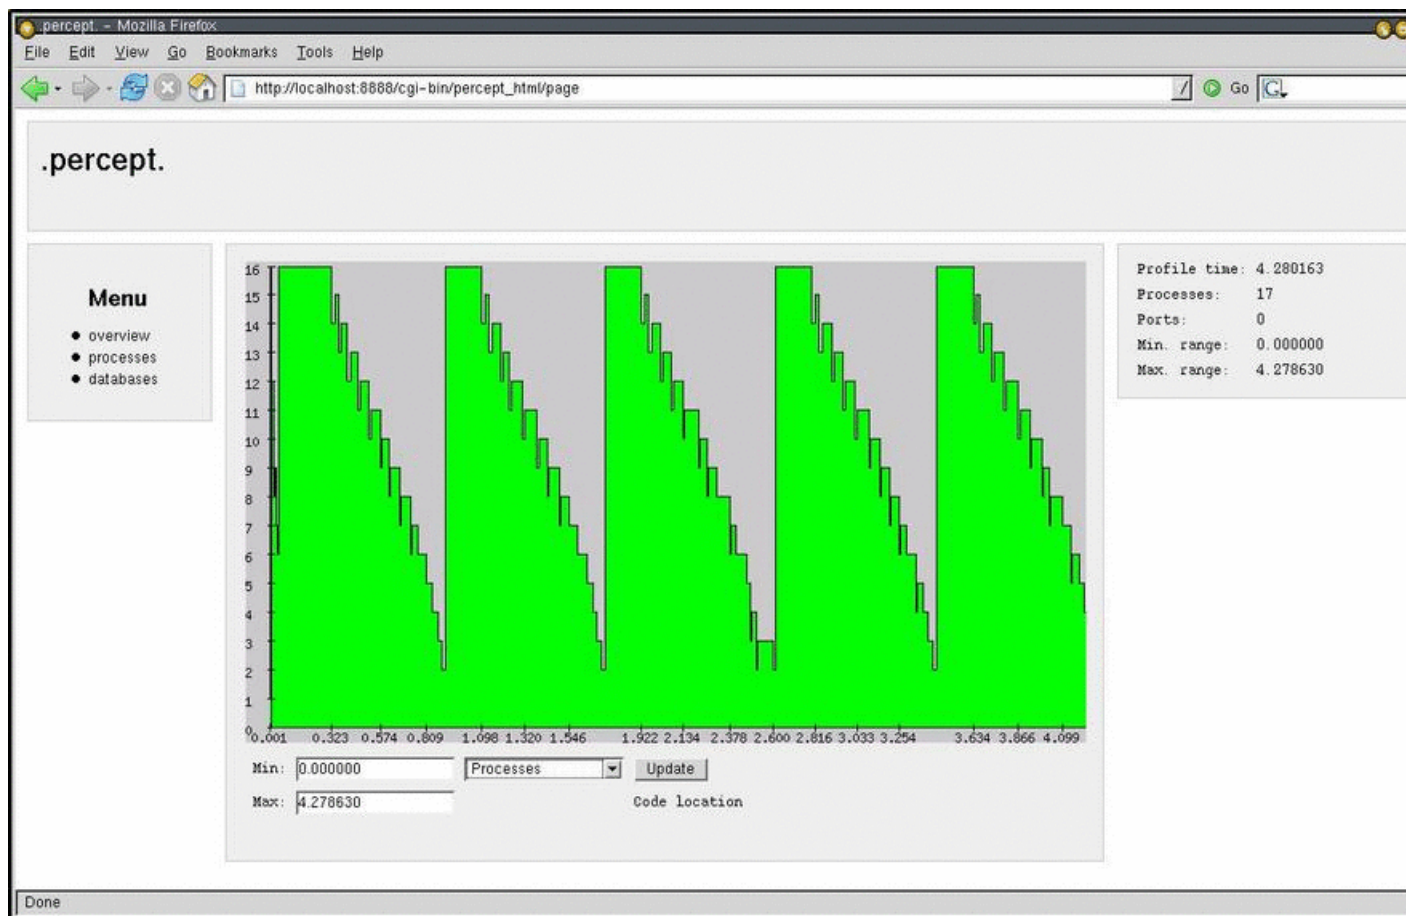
.percept. - Mozilla Firefox

File Edit View Go Bookmarks Tools Help

http://localhost:8888/cgi-bin/percept_html/page

Go

.percept.

Menu

- overview
- processes
- databases

16
15
14
13
12
11
10
9
8
7
6
5
4
3
2
1
0

0.001 0.323 0.574 0.809 1.098 1.320 1.546 1.922 2.134 2.378 2.600 2.816 3.033 3.254 3.634 3.866 4.099

Min: 0.000000

Processes

Update

Max: 4.278630

Code location

| | |
|---|---|
| Profile time: | 4.280163 |
| Processes: | 17 |
| Ports: | 0 |
| Min. range: | 0.000000 |
| Max. range: | 4.278630 |

Done